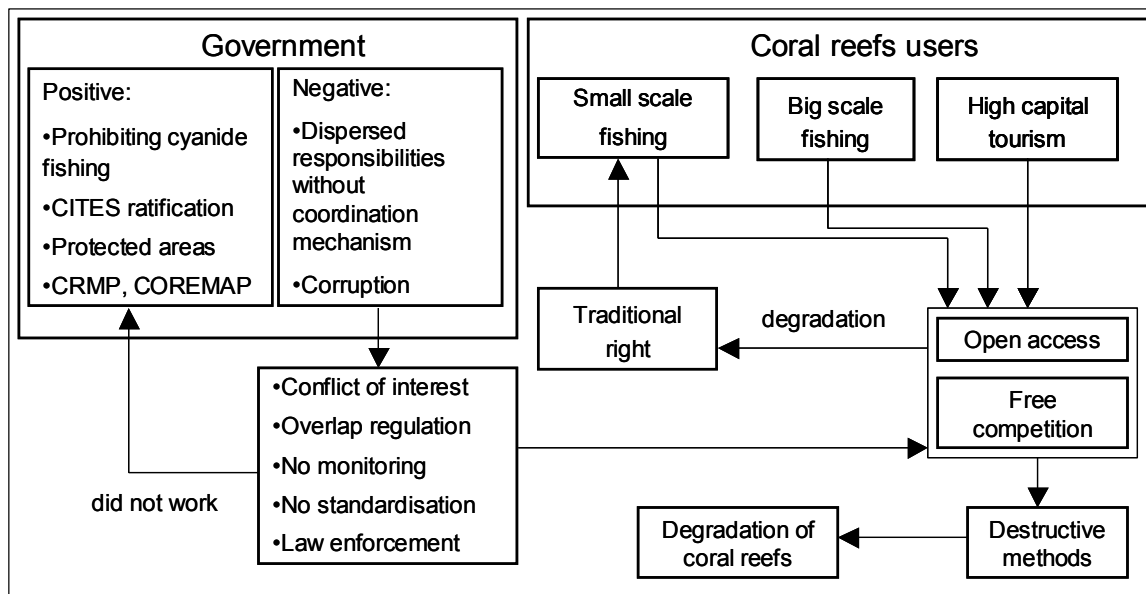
Government

Positive:

•Prohibiting cyanide fishing

•CITES ratification

•Protected areas

•CRMP, COREMAP

Negative:

•Dispersed responsibilities without coordination mechanism

•Corruption

Coral reefs users

Small scale fishing

Big scale fishing

High capital tourism

Traditional right

degradation

Open access

Free competition

•Conflict of interest

•Overlap regulation

•No monitoring

•No standardisation

•Law enforcement

did not work

Degradation of coral reefs

Destructive methods